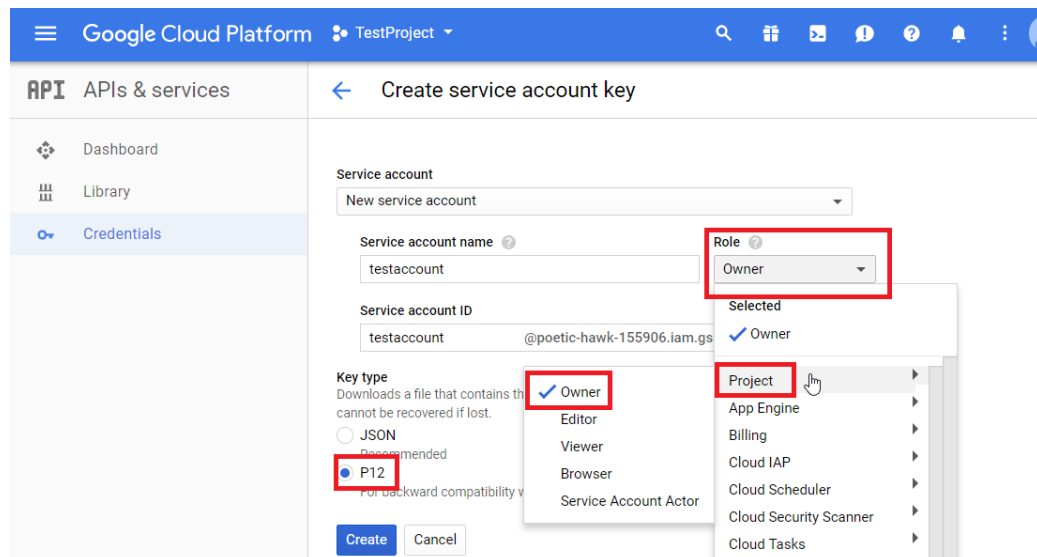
Google Cloud Platform TestProject

API APIs & services

Dashboard
Library
Credentials

Create service account key

Service account
New service account

Service account name
testaccount

Role
Owner

Service account ID
testaccount @poetic-hawk-155906.iam.gs

Selected
✓ Owner

Key type
Downloads a file that contains th
cannot be recovered if lost.

JSON
Recommended

P12
For backward compatibility w

✓ Owner
Editor
Viewer
Browser
Service Account Actor

Project
App Engine
Billing
Cloud IAP
Cloud Scheduler
Cloud Security Scanner
Cloud Tasks

Create Cancel